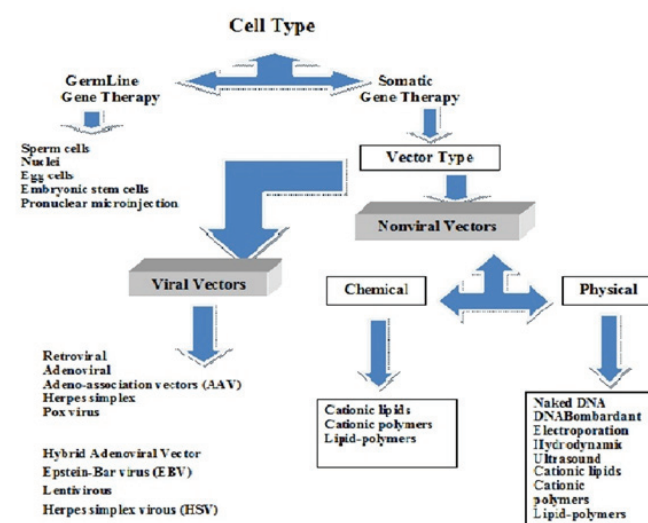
Cell Type

GermLine Gene Therapy

Somatic Gene Therapy

Sperm cells
Nuclei
Egg cells
Embryonic stem cells
Pronuclear microinjection

Vector Type

Nonviral Vectors

Viral Vectors

Chemical

Physical

Retroviral
Adenoviral
Adeno-association vectors (AAV)
Herpes simplex
Pox virus

Hybrid Adenoviral Vector
Epstein-Bar virus (EBV)
Lentivirous
Herpes simplex virous (HSV)

Cationic lipids
Cationic polymers
Lipid-polymers

Naked DNA
DNABombardant
Electroporation
Hydrodynamic
Ultrasound
Cationic lipids
Cationic polymers
Lipid-polymers